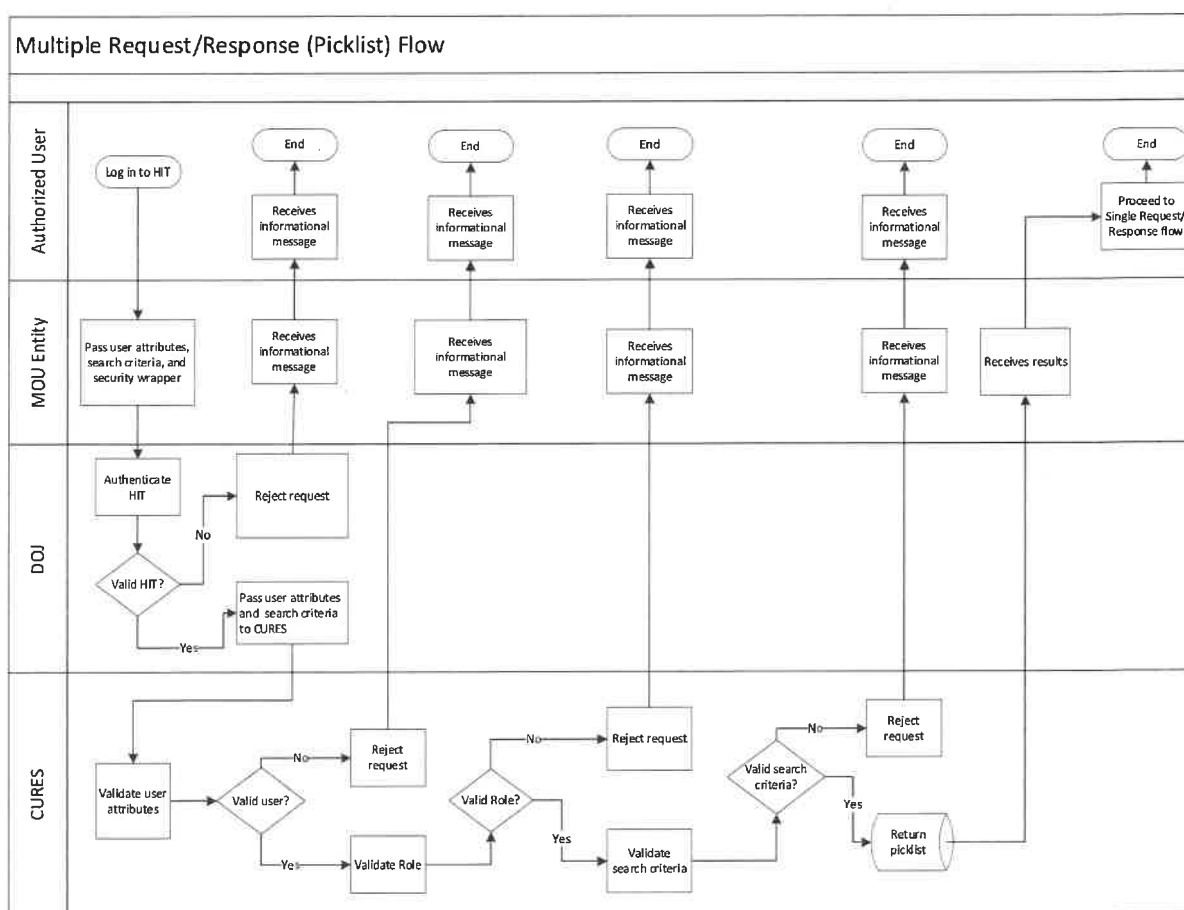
Multiple Request/Response (Picklist) Flow

Authorized User

Log in to HIT

End

Receives informational message

End

Receives informational message

End

Receives informational message

End

Receives informational message

End

Proceed to Single Request/ Response flow

MOU Entity

Pass user attributes, search criteria, and security wrapper

Receives informational message

Receives informational message

Receives informational message

Receives informational message

Receives results

DOJ

Authenticate HIT

Reject request

No

Valid HIT?

Pass user attributes and search criteria to CURES

Yes

CURES

Validate user attributes

Valid user?

No

Reject request

Yes

Validate Role

Valid Role?

No

Reject request

Yes

Validate search criteria

Valid search criteria?

No

Reject request

Yes

Return picklist